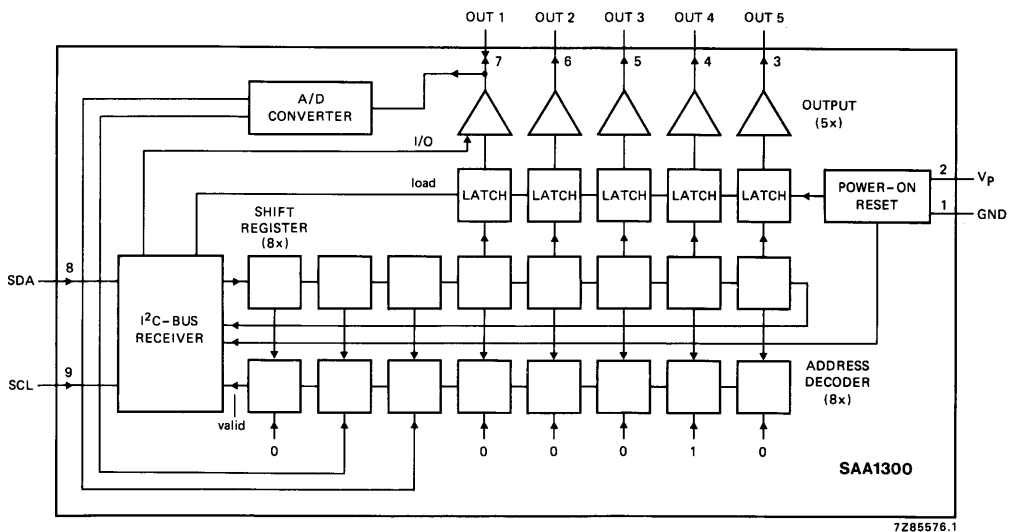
OUT 1 OUT 2 OUT 3 OUT 4 OUT 5

7 6 5 4 3

A/D CONVERTER

OUTPUT (5x)

I/O

load

LATCH LATCH LATCH LATCH LATCH

POWER-ON RESET

2 $V_P$

1 GND

SHIFT REGISTER (8x)

SDA 8

$I^2C$-BUS RECEIVER

SCL 9

valid

ADDRESS DECODER (8x)

0 0 0 0 1 0

SAA1300

7Z85576.1